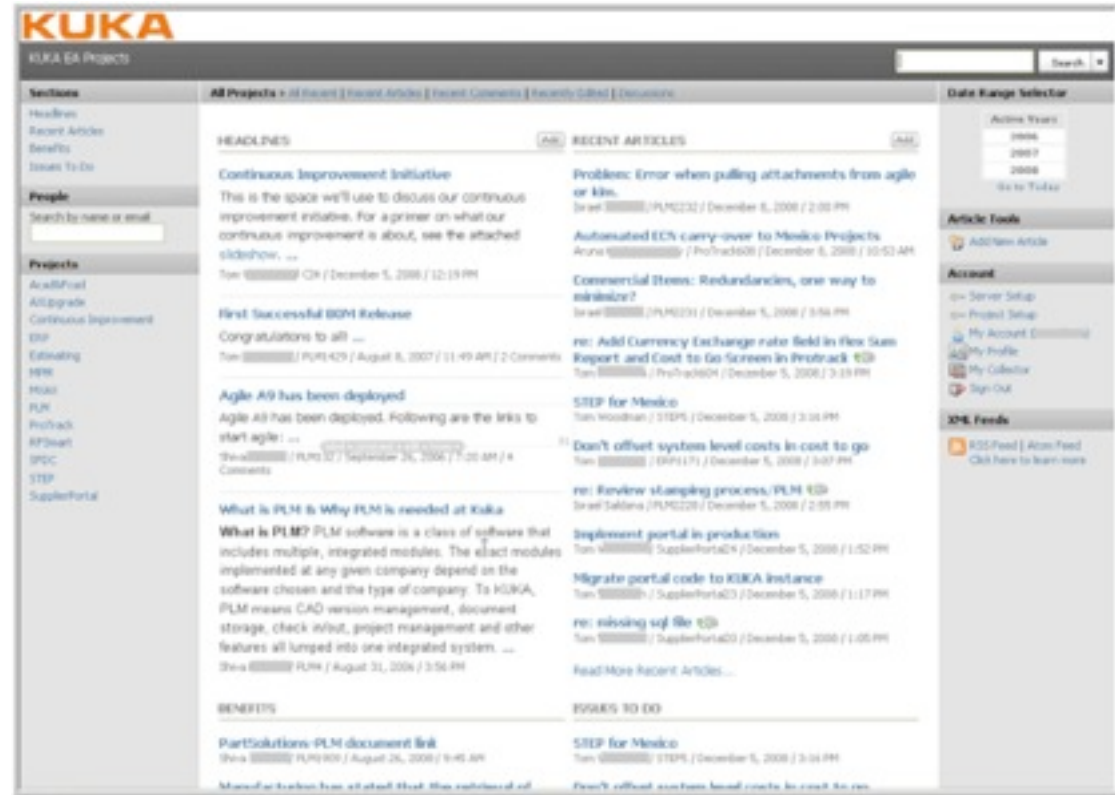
KUKA

KUKA EA Projects

Search

Sections
Headlines
Recent Articles
Benefits
Issues To Do

People
Search by name or email

Projects
AcadtoFoad
AXUpgrade
Continuous Improvement
ERP
Estimating
MPM
Mobo
PLM
ProTrack
RPSmart
SPDC
STEP
SupplierPortal

All Projects » All Recent | Recent Articles | Recent Comments | Recently Edited | Discussions

HEADLINES

Add

Continuous Improvement Initiative
This is the space we'll use to discuss our continuous improvement initiative. For a primer on what our continuous improvement is about, see the attached slideshow. ...
Tom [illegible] CI4 / December 5, 2008 / 12:19 PM

First Successful BOM Release
Congratulations to all! ...
Tom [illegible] / PLM1429 / August 8, 2007 / 11:49 AM / 2 Comments

Agile A9 has been deployed
Agile A9 has been deployed. Following are the links to start agile: ...
Shiva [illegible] / PLM102 / September 26, 2006 / 7:20 AM / 4 Comments

What is PLM & Why PLM is needed at Kuka
What is PLM? PLM software is a class of software that includes multiple, integrated modules. The exact modules implemented at any given company depend on the software chosen and the type of company. To KUKA, PLM means CAD version management, document storage, check in/out, project management and other features all lumped into one integrated system. ...
Shiva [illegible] PLM4 / August 31, 2006 / 3:56 PM

BENEFITS

PartSolutions-PLM document link
Shiva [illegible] PLM1909 / August 26, 2008 / 9:45 AM

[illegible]

RECENT ARTICLES

Add

Problem: Error when pulling attachments from agile or kim.
Israel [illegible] / PLM2232 / December 8, 2008 / 2:00 PM

Automated ECN carry-over to Mexico Projects
Aruna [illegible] / ProTrack608 / December 8, 2008 / 10:53 AM

Commercial Items: Redundancies, one way to minimize?
Israel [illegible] / PLM2231 / December 5, 2008 / 3:56 PM

re: Add Currency Exchange rate field in Flex Sum Report and Cost to Go Screen in Protrack
Tom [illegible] / ProTrack604 / December 5, 2008 / 3:19 PM

STEP for Mexico
Tom Woodman / STEP5 / December 5, 2008 / 3:16 PM

Don't offset system level costs in cost to go
Tom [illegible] / ERP171 / December 5, 2008 / 3:07 PM

re: Review stamping process/PLM
Israel Saldana / PLM2228 / December 5, 2008 / 2:55 PM

Implement portal in production
Tom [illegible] SupplierPortal24 / December 5, 2008 / 1:52 PM

Migrate portal code to KUKA instance
Tom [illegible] / SupplierPortal23 / December 5, 2008 / 1:17 PM

re: missing sql file
Tom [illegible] / SupplierPortal20 / December 5, 2008 / 1:05 PM

Read More Recent Articles...

ISSUES TO DO

STEP for Mexico
Tom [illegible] / STEP5 / December 5, 2008 / 3:16 PM

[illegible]

Date Range Selector
Active Years
2006
2007
2008
Go to Today

Article Tools
Add New Article

Account
Server Setup
Project Setup
My Account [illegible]
My Profile
My Collector
Sign Out

XML Feeds
RSS Feed | Atom Feed
Click here to learn more